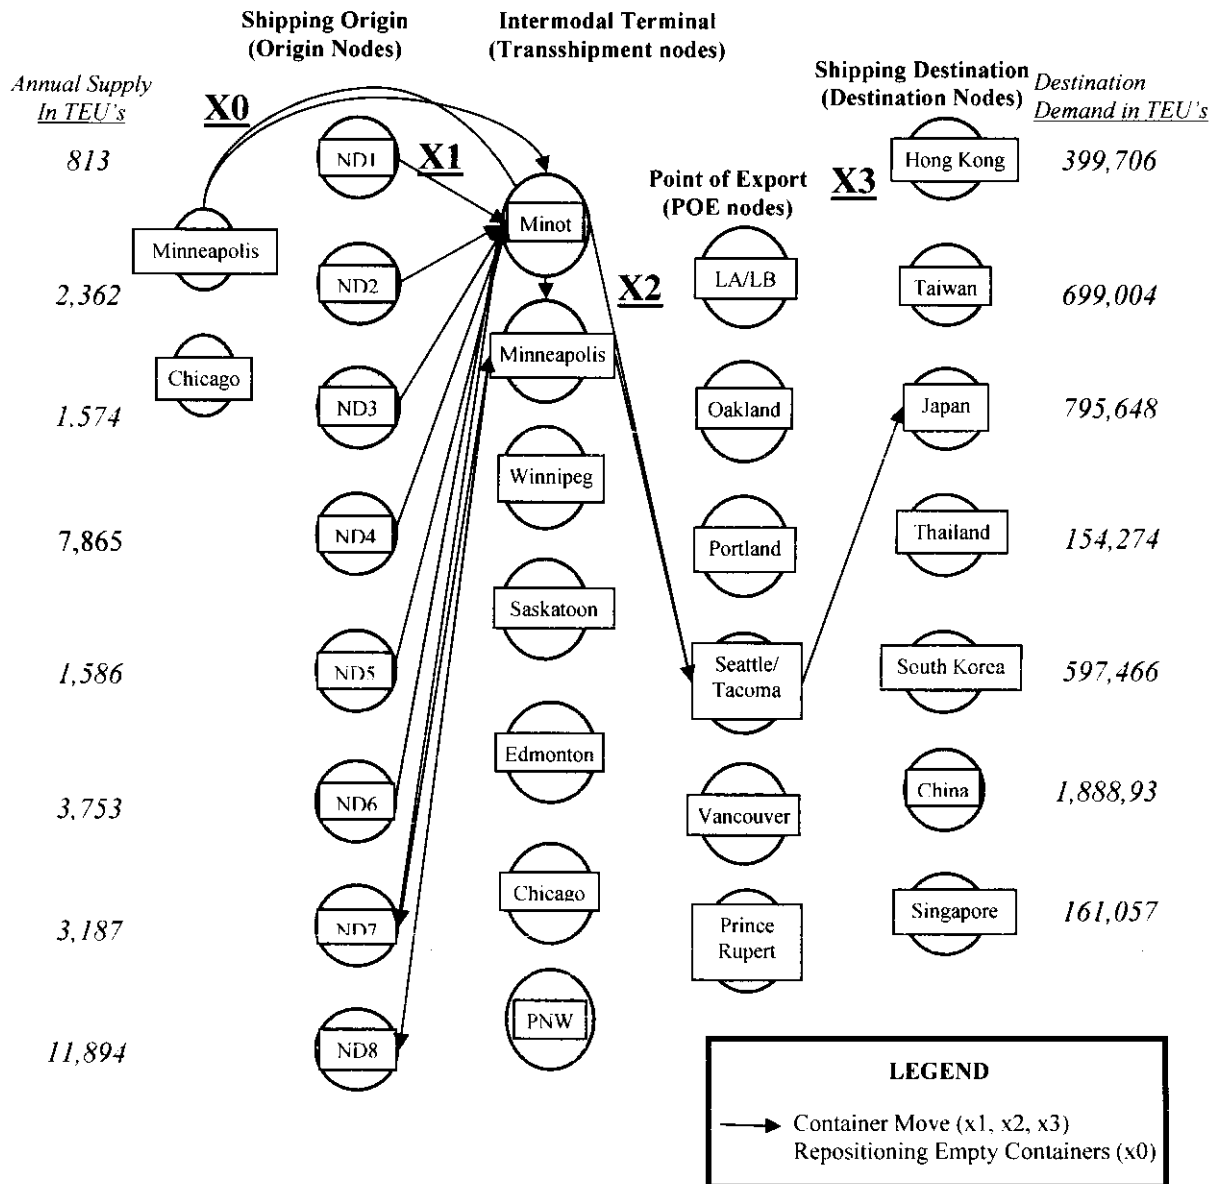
Shipping Origin (Origin Nodes)

Intermodal Terminal (Transshipment nodes)

Annual Supply In TEU's

X0

Shipping Destination (Destination Nodes)

Destination Demand in TEU's

813

ND1

X1

Minot

Point of Export (POE nodes)

X3

Hong Kong

399,706

Minneapolis

2,362

ND2

Minneapolis

X2

LA/LB

Taiwan

699,004

Chicago

1,574

ND3

Oakland

Japan

795,648

Winnipeg

7,865

ND4

Portland

Thailand

154,274

Saskatoon

1,586

ND5

Seattle/ Tacoma

South Korea

597,466

Edmonton

3,753

ND6

Vancouver

China

1,888,93

Chicago

3,187

ND7

Prince Rupert

Singapore

161,057

PNW

11,894

ND8

LEGEND

Container Move (x1, x2, x3)
Repositioning Empty Containers (x0)